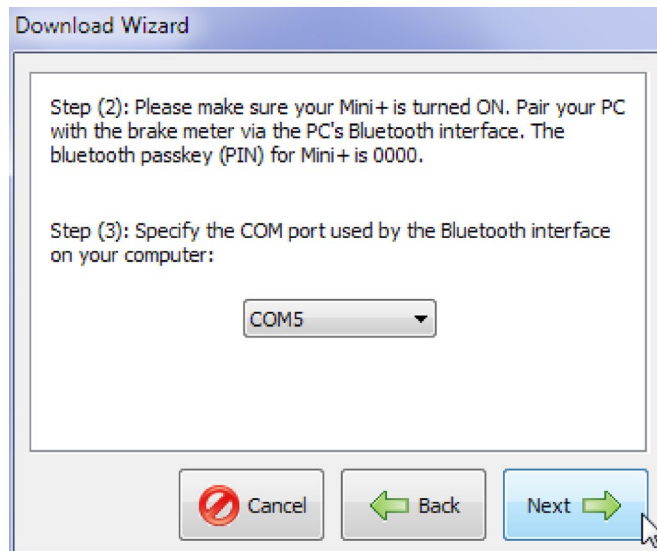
Download Wizard

Step (2): Please make sure your Mini+ is turned ON. Pair your PC with the brake meter via the PC's Bluetooth interface. The bluetooth passkey (PIN) for Mini+ is 0000.

Step (3): Specify the COM port used by the Bluetooth interface on your computer:

COM5

Cancel

Back

Next